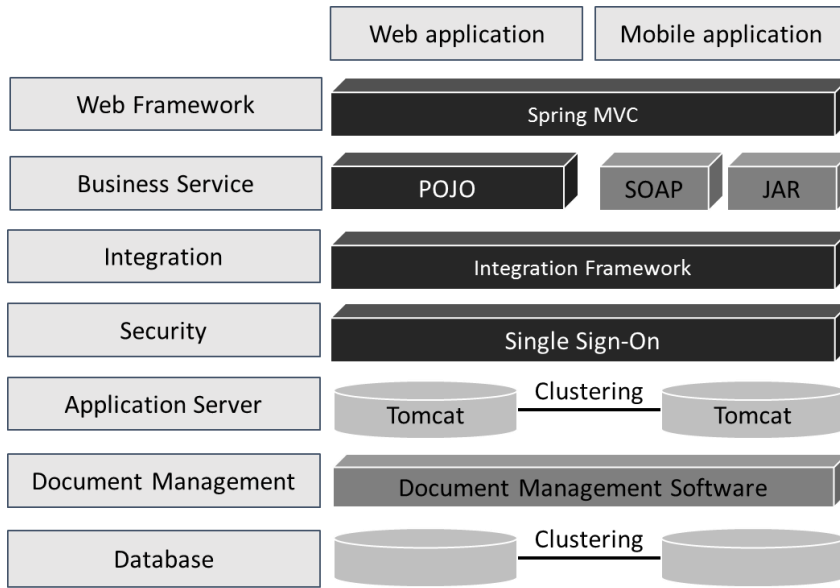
Web application

Mobile application

Web Framework

Spring MVC

Business Service

POJO

SOAP

JAR

Integration

Integration Framework

Security

Single Sign-On

Application Server

Tomcat

Clustering

Tomcat

Document Management

Document Management Software

Database

Clustering